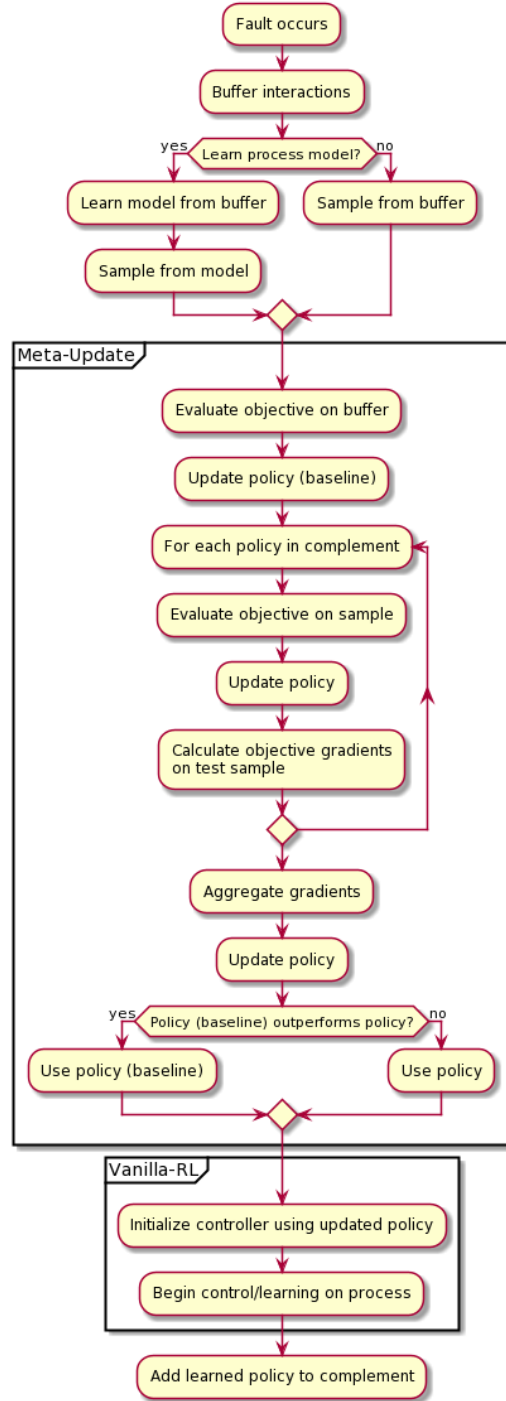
Fault occurs

Buffer interactions

yes
Learn process model?
no

Learn model from buffer

Sample from buffer

Sample from model

Meta-Update

Evaluate objective on buffer

Update policy (baseline)

For each policy in complement

Evaluate objective on sample

Update policy

Calculate objective gradients on test sample

Aggregate gradients

Update policy

yes
Policy (baseline) outperforms policy?
no

Use policy (baseline)

Use policy

Vanilla-RL

Initialize controller using updated policy

Begin control/learning on process

Add learned policy to complement